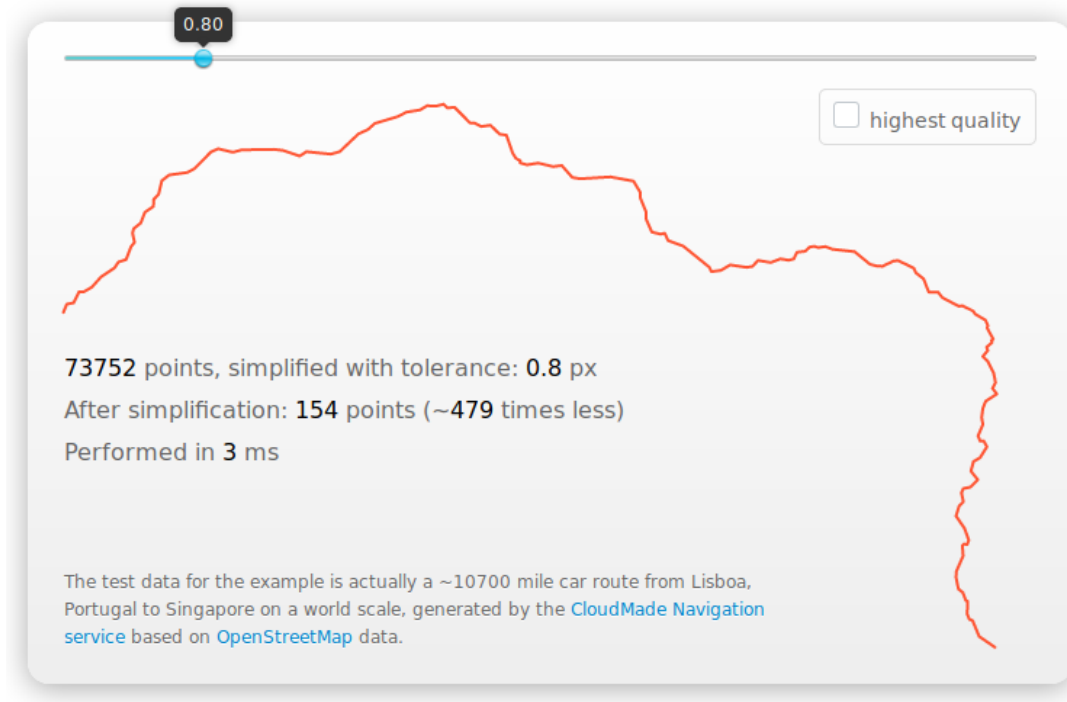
0.80

highest quality

73752 points, simplified with tolerance: 0.8 px

After simplification: 154 points (~479 times less)

Performed in 3 ms

The test data for the example is actually a ~10700 mile car route from Lisboa, Portugal to Singapore on a world scale, generated by the CloudMade Navigation service based on OpenStreetMap data.